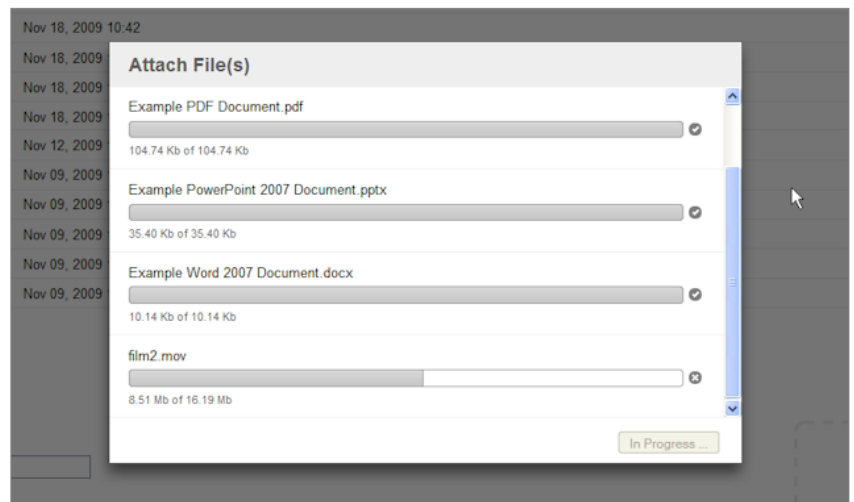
Nov 18, 2009 10:42

Nov 18, 2009

Nov 18, 2009

Nov 18, 2009

Nov 12, 2009

Nov 09, 2009

Nov 09, 2009

Nov 09, 2009

Nov 09, 2009

Nov 09, 2009

Attach File(s)

Example PDF Document.pdf

104.74 Kb of 104.74 Kb

Example PowerPoint 2007 Document.pptx

35.40 Kb of 35.40 Kb

Example Word 2007 Document.docx

10.14 Kb of 10.14 Kb

film2.mov

8.51 Mb of 16.19 Mb

In Progress ...